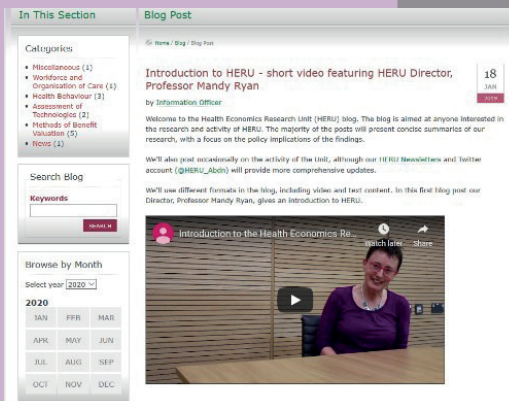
In This Section

Categories

- Miscellaneous (1)
- Workforce and Organisation of Care (1)
- Health Behaviour (3)
- Assessment of Technologies (2)
- Methods of Benefit Valuation (5)
- News (1)

Search Blog

Keywords

SEARCH

Browse by Month

Select year 2020

2020

| JAN | FEB | MAR |
|---|---|---|
| APR | MAY | JUN |
| JUL | AUG | SEP |
| OCT | NOV | DEC |

Blog Post

Home / Blog / Blog Post

Introduction to HERU - short video featuring HERU Director, Professor Mandy Ryan

18 JAN 2019

by Information Officer

Welcome to the Health Economics Research Unit (HERU) blog. The blog is aimed at anyone interested in the research and activity of HERU. The majority of the posts will present concise summaries of our research, with a focus on the policy implications of the findings.

We'll also post occasionally on the activity of the Unit, although our HERU Newsletters and Twitter account (@HERU_Abdn) will provide more comprehensive updates.

We'll use different formats in the blog, including video and text content. In this first blog post our Director, Professor Mandy Ryan, gives an introduction to HERU.

Introduction to the Health Economics Re...

Watch later

Share